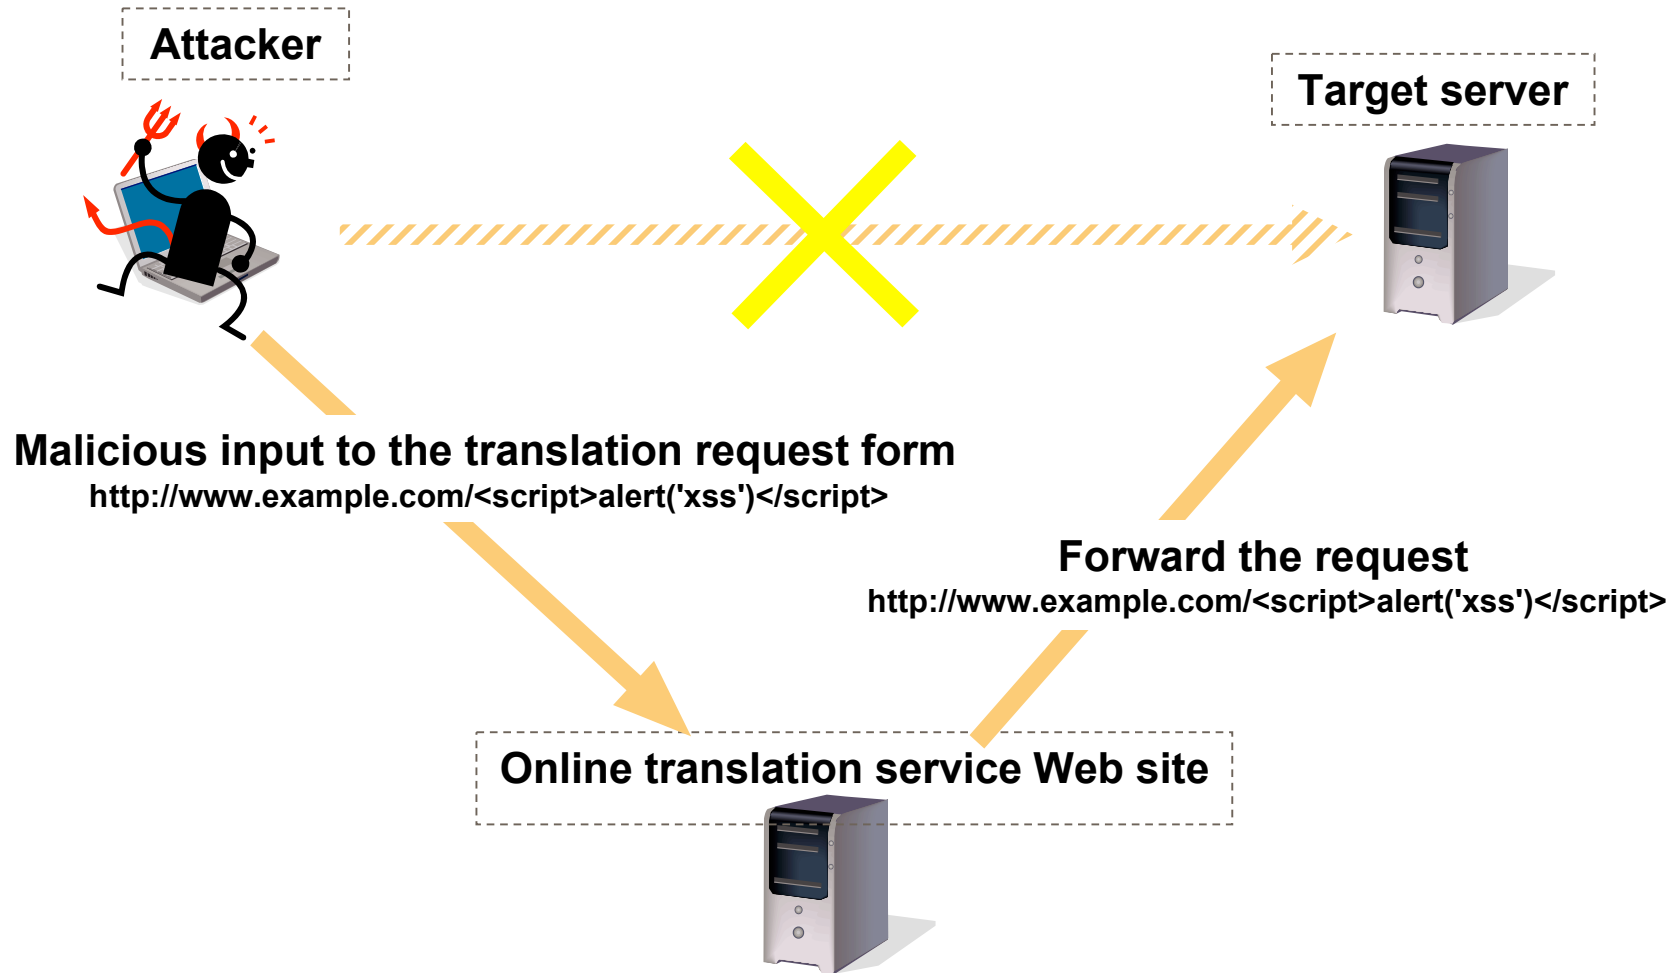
Attacker

Target server

Malicious input to the translation request form
http://www.example.com/<script>alert('xss')</script>

Forward the request
http://www.example.com/<script>alert('xss')</script>

Online translation service Web site